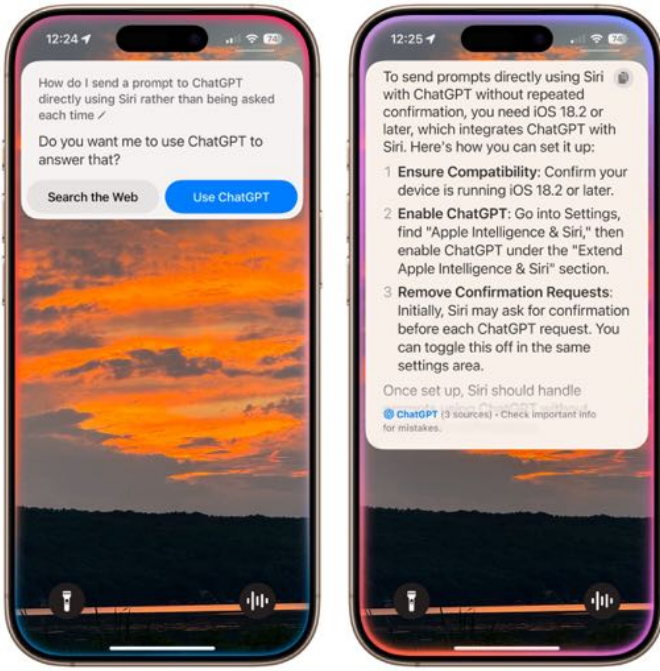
12:24 74

How do I send a prompt to ChatGPT directly using Siri rather than being asked each time

Do you want me to use ChatGPT to answer that?

Search the Web

Use ChatGPT

12:25 74

To send prompts directly using Siri with ChatGPT without repeated confirmation, you need iOS 18.2 or later, which integrates ChatGPT with Siri. Here's how you can set it up:

1 **Ensure Compatibility**: Confirm your device is running iOS 18.2 or later.

2 **Enable ChatGPT**: Go into Settings, find "Apple Intelligence & Siri," then enable ChatGPT under the "Extend Apple Intelligence & Siri" section.

3 **Remove Confirmation Requests**: Initially, Siri may ask for confirmation before each ChatGPT request. You can toggle this off in the same settings area.

Once set up, Siri should handle

ChatGPT (3 sources) • Check important info for mistakes.